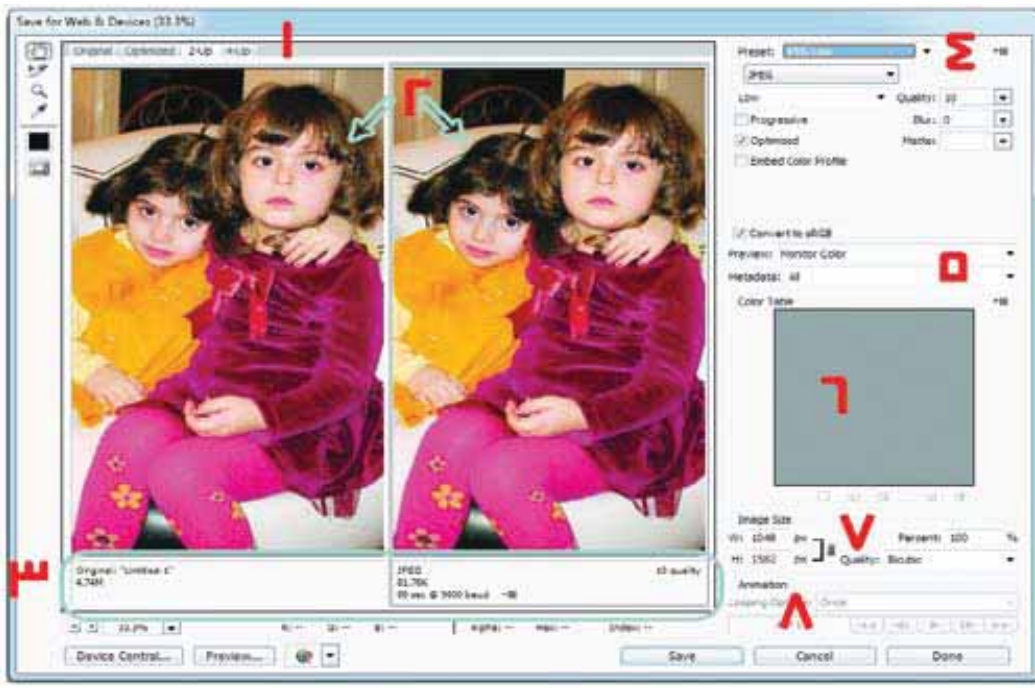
Save for Web & Devices (33.3%)

Original | Optimized | 2-Up | 4-Up

۱

۲

Preset: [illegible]

۴

JPEG

Low

Quality: 10

Progressive

Blur: 0

Optimized

Matte:

Embed Color Profile

Convert to sRGB

Preview: Monitor Color

Metadata: All

۵

Color Table

۶

Image Size

W: 1048 px

H: 1582 px

Percent: 100 %

۷

Quality: Bicubic

Animation

Looping Options: Once

۸

۳

Original: "Untitled-1"
4.74M

JPEG
81.76K
99 sec @ 9600 baud

10 quality

33.3%

R: -- G: -- B: -- Alpha: -- Hex: -- Index: --

Device Central...

Preview...

Save

Cancel

Done